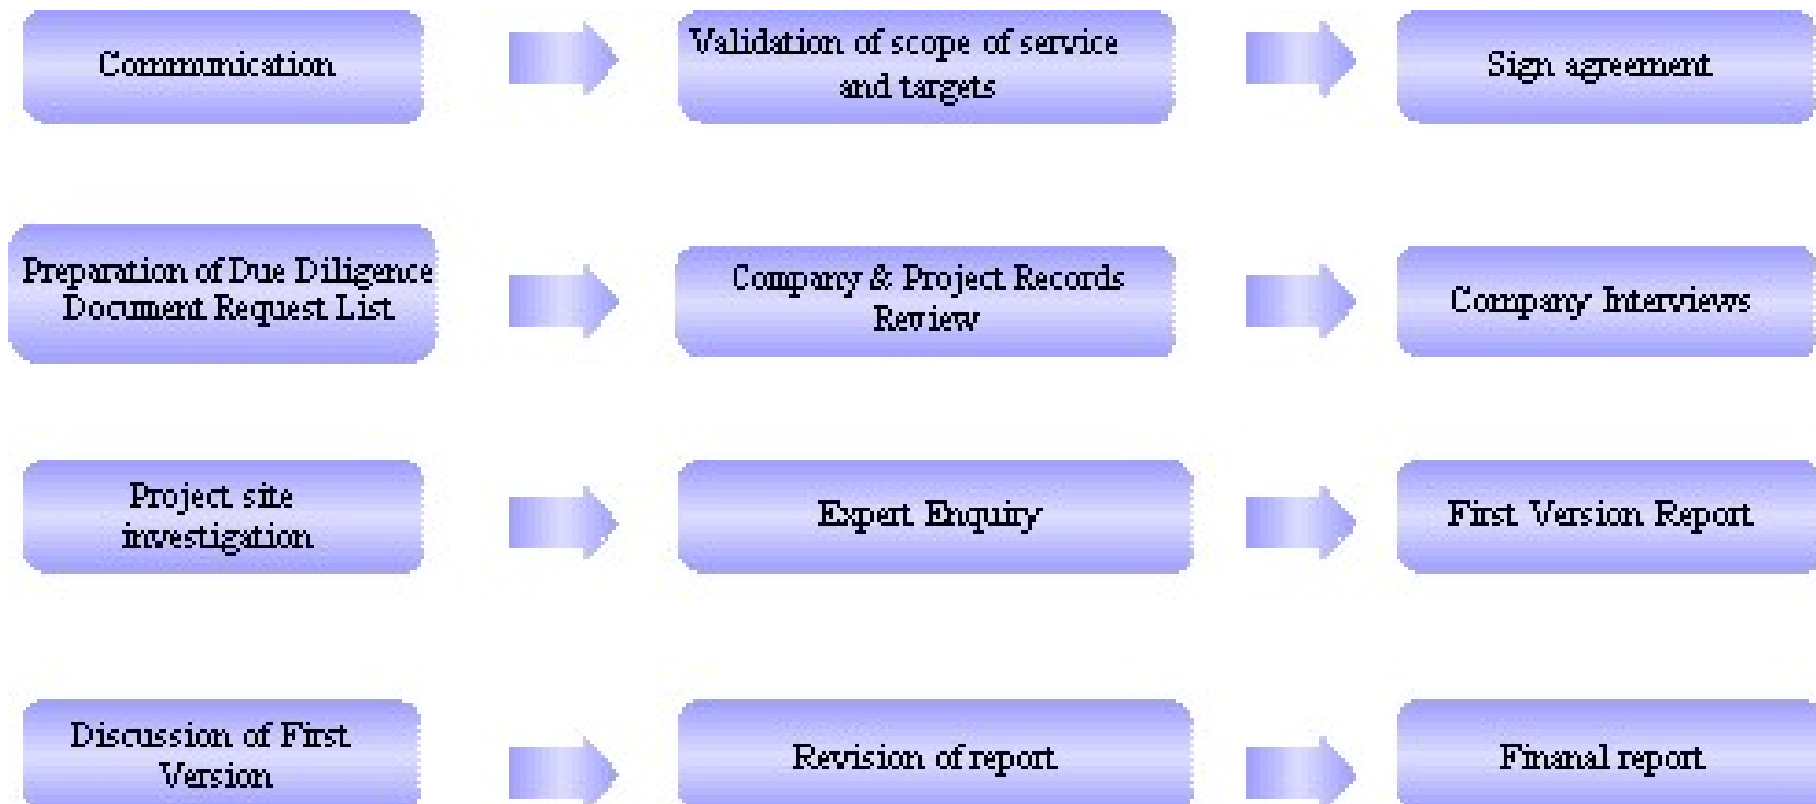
Communication

Validation of scope of service and targets

Sign agreement

Preparation of Due Diligence Document Request List

Company & Project Records Review

Company Interviews

Project site investigation

Expert Enquiry

First Version Report

Discussion of First Version

Revision of report

Finanal report